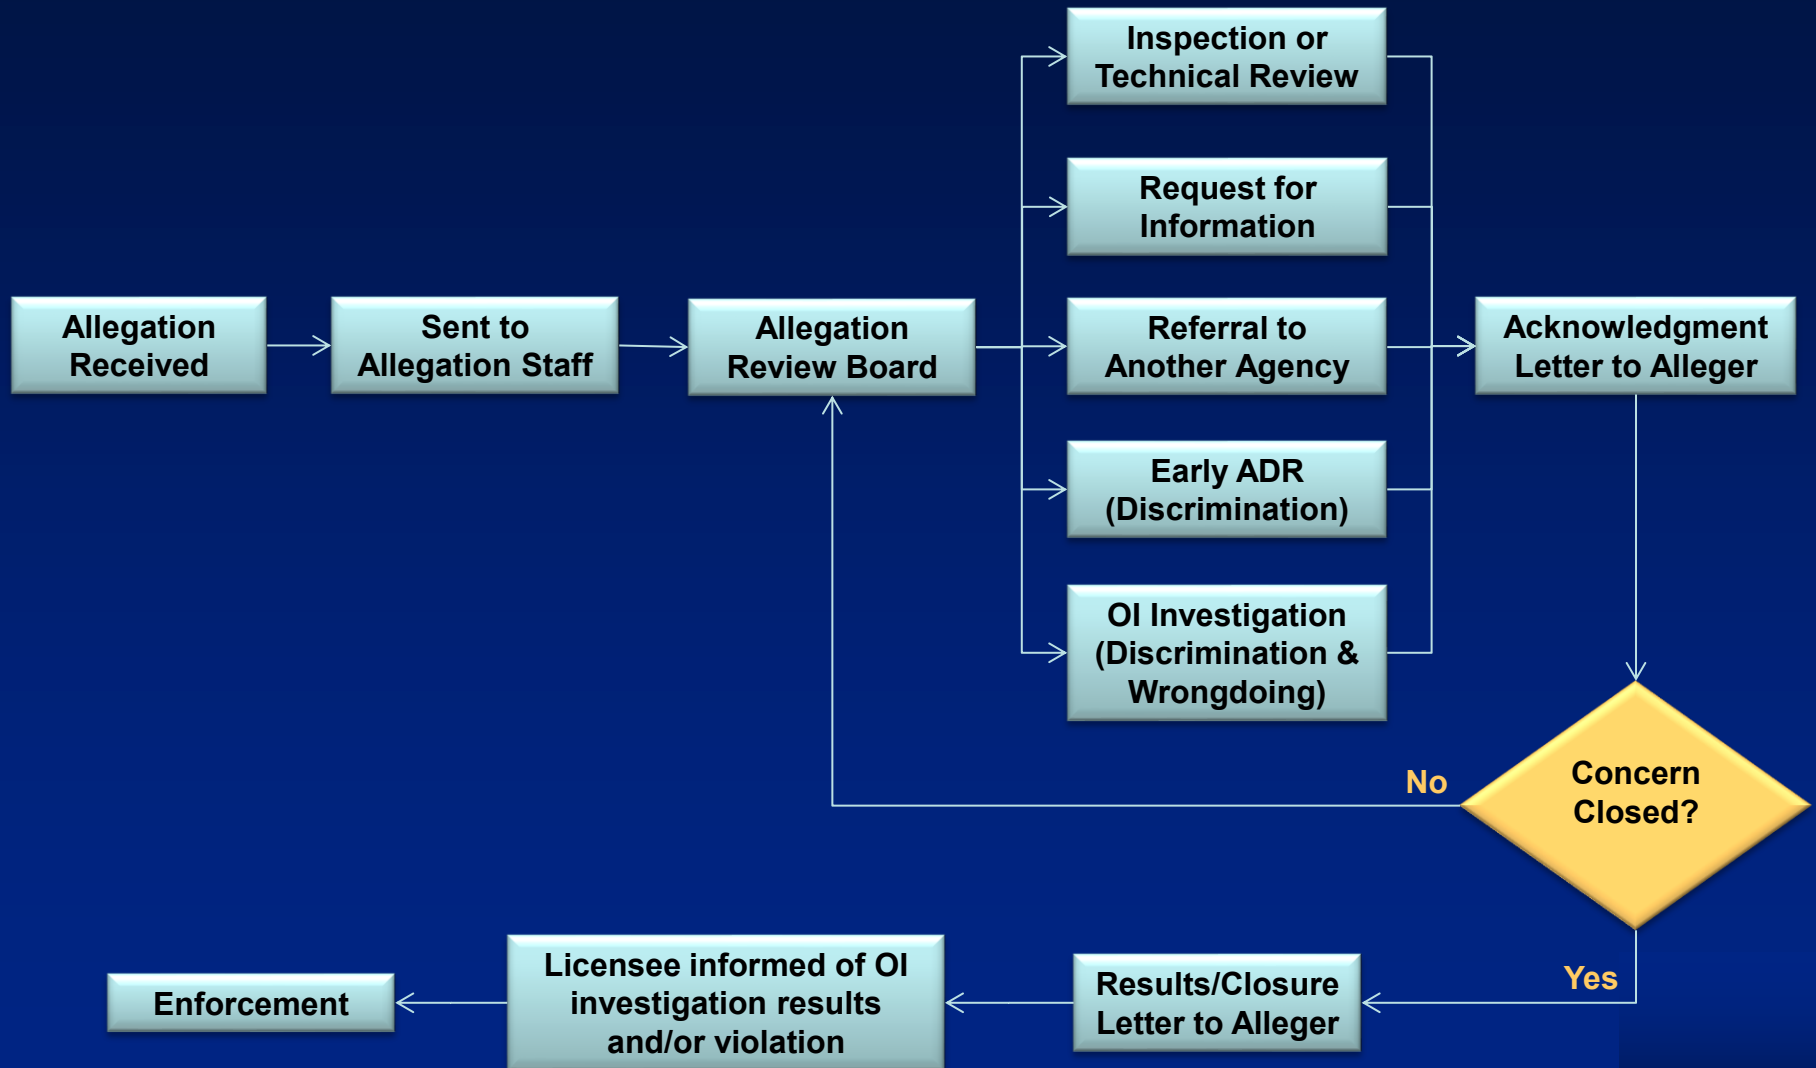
Allegation Received

Sent to Allegation Staff

Allegation Review Board

Inspection or Technical Review

Request for Information

Referral to Another Agency

Early ADR (Discrimination)

OI Investigation (Discrimination & Wrongdoing)

Acknowledgment Letter to Alleger

Concern Closed?

No

Yes

Results/Closure Letter to Alleger

Licensee informed of OI investigation results and/or violation

Enforcement